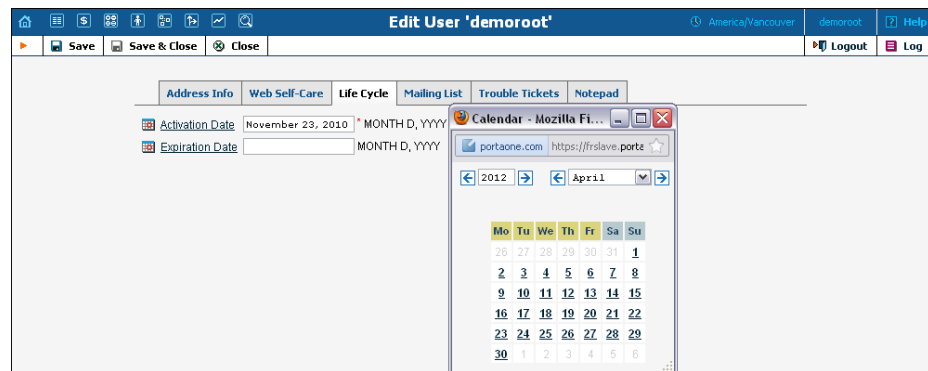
Edit User 'demoroot'

America/Vancouver | demoroot | Help

Save | Save & Close | Close | Logout | Log

Address Info | Web Self-Care | Life Cycle | Mailing List | Trouble Tickets | Notepad

Activation Date November 23, 2010 * MONTH D, YYYY

Expiration Date MONTH D, YYYY

Calendar - Mozilla Fi...

portaone.com https://frslave.porta

2012 April

| Mo | Tu | We | Th | Fr | Sa | Su |
|---|---|---|---|---|---|---|
| 26 | 27 | 28 | 29 | 30 | 31 | 1 |
| 2 | 3 | 4 | 5 | 6 | 7 | 8 |
| 9 | 10 | 11 | 12 | 13 | 14 | 15 |
| 16 | 17 | 18 | 19 | 20 | 21 | 22 |
| 23 | 24 | 25 | 26 | 27 | 28 | 29 |
| 30 | 1 | 2 | 3 | 4 | 5 | 6 |